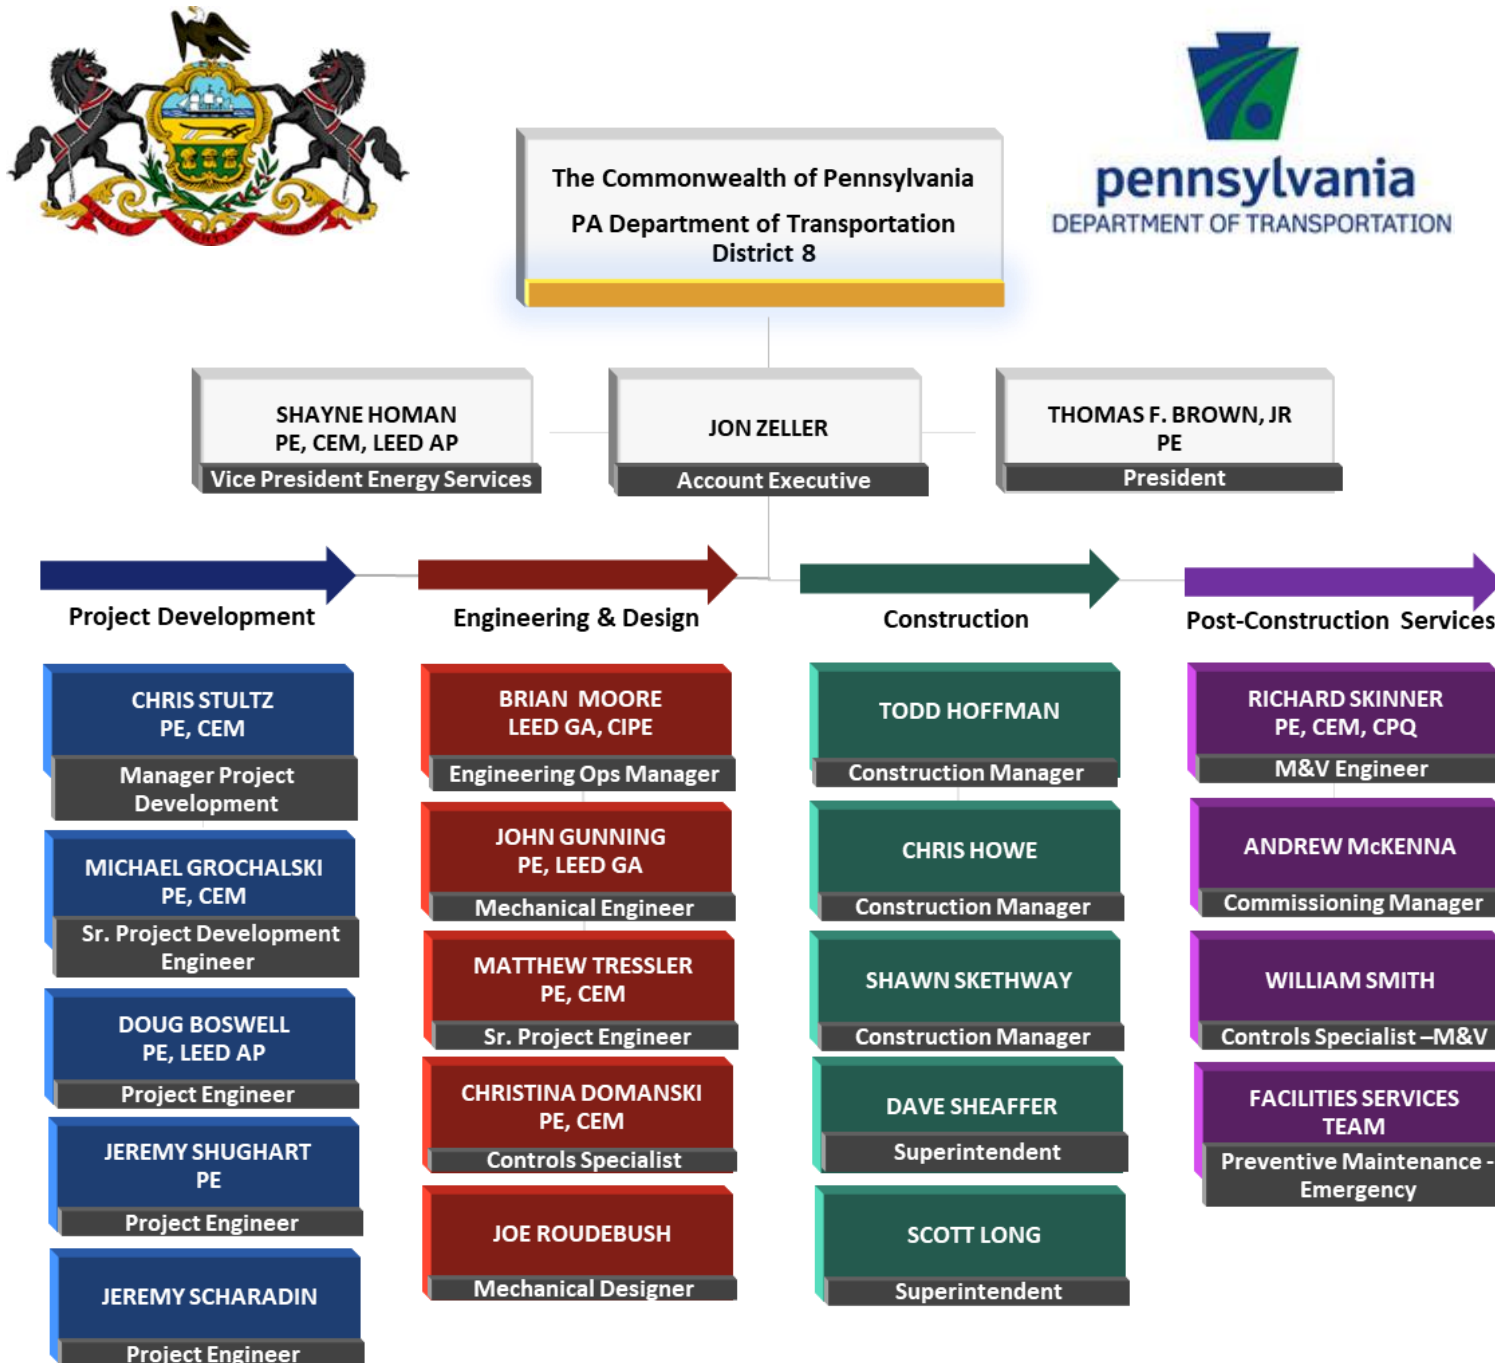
The Commonwealth of Pennsylvania
PA Department of Transportation District 8

pennsylvania
DEPARTMENT OF TRANSPORTATION

SHAYNE HOMAN
PE, CEM, LEED AP
Vice President Energy Services

JON ZELLER
Account Executive

THOMAS F. BROWN, JR
PE
President

Project Development

Engineering & Design

Construction

Post-Construction Services

CHRIS STULTZ
PE, CEM
Manager Project Development

MICHAEL GROCHALSKI
PE, CEM
Sr. Project Development Engineer

DOUG BOSWELL
PE, LEED AP
Project Engineer

JEREMY SHUGHART
PE
Project Engineer

JEREMY SCHARADIN
Project Engineer

BRIAN MOORE
LEED GA, CIPE
Engineering Ops Manager

JOHN GUNNING
PE, LEED GA
Mechanical Engineer

MATTHEW TRESSLER
PE, CEM
Sr. Project Engineer

CHRISTINA DOMANSKI
PE, CEM
Controls Specialist

JOE ROUDEBUSH
Mechanical Designer

TODD HOFFMAN
Construction Manager

CHRIS HOWE
Construction Manager

SHAWN SKETHWAY
Construction Manager

DAVE SHEAFFER
Superintendent

SCOTT LONG
Superintendent

RICHARD SKINNER
PE, CEM, CPQ
M&V Engineer

ANDREW McKENNA
Commissioning Manager

WILLIAM SMITH
Controls Specialist –M&V

FACILITIES SERVICES TEAM
Preventive Maintenance - Emergency